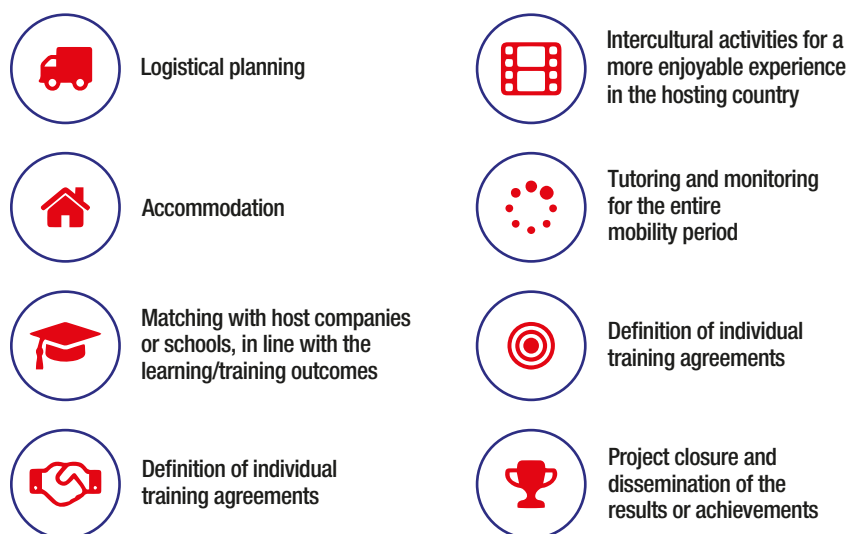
Logistical planning

Accommodation

Matching with host companies or schools, in line with the learning/training outcomes

Definition of individual training agreements

Intercultural activities for a more enjoyable experience in the hosting country

Tutoring and monitoring for the entire mobility period

Definition of individual training agreements

Project closure and dissemination of the results or achievements